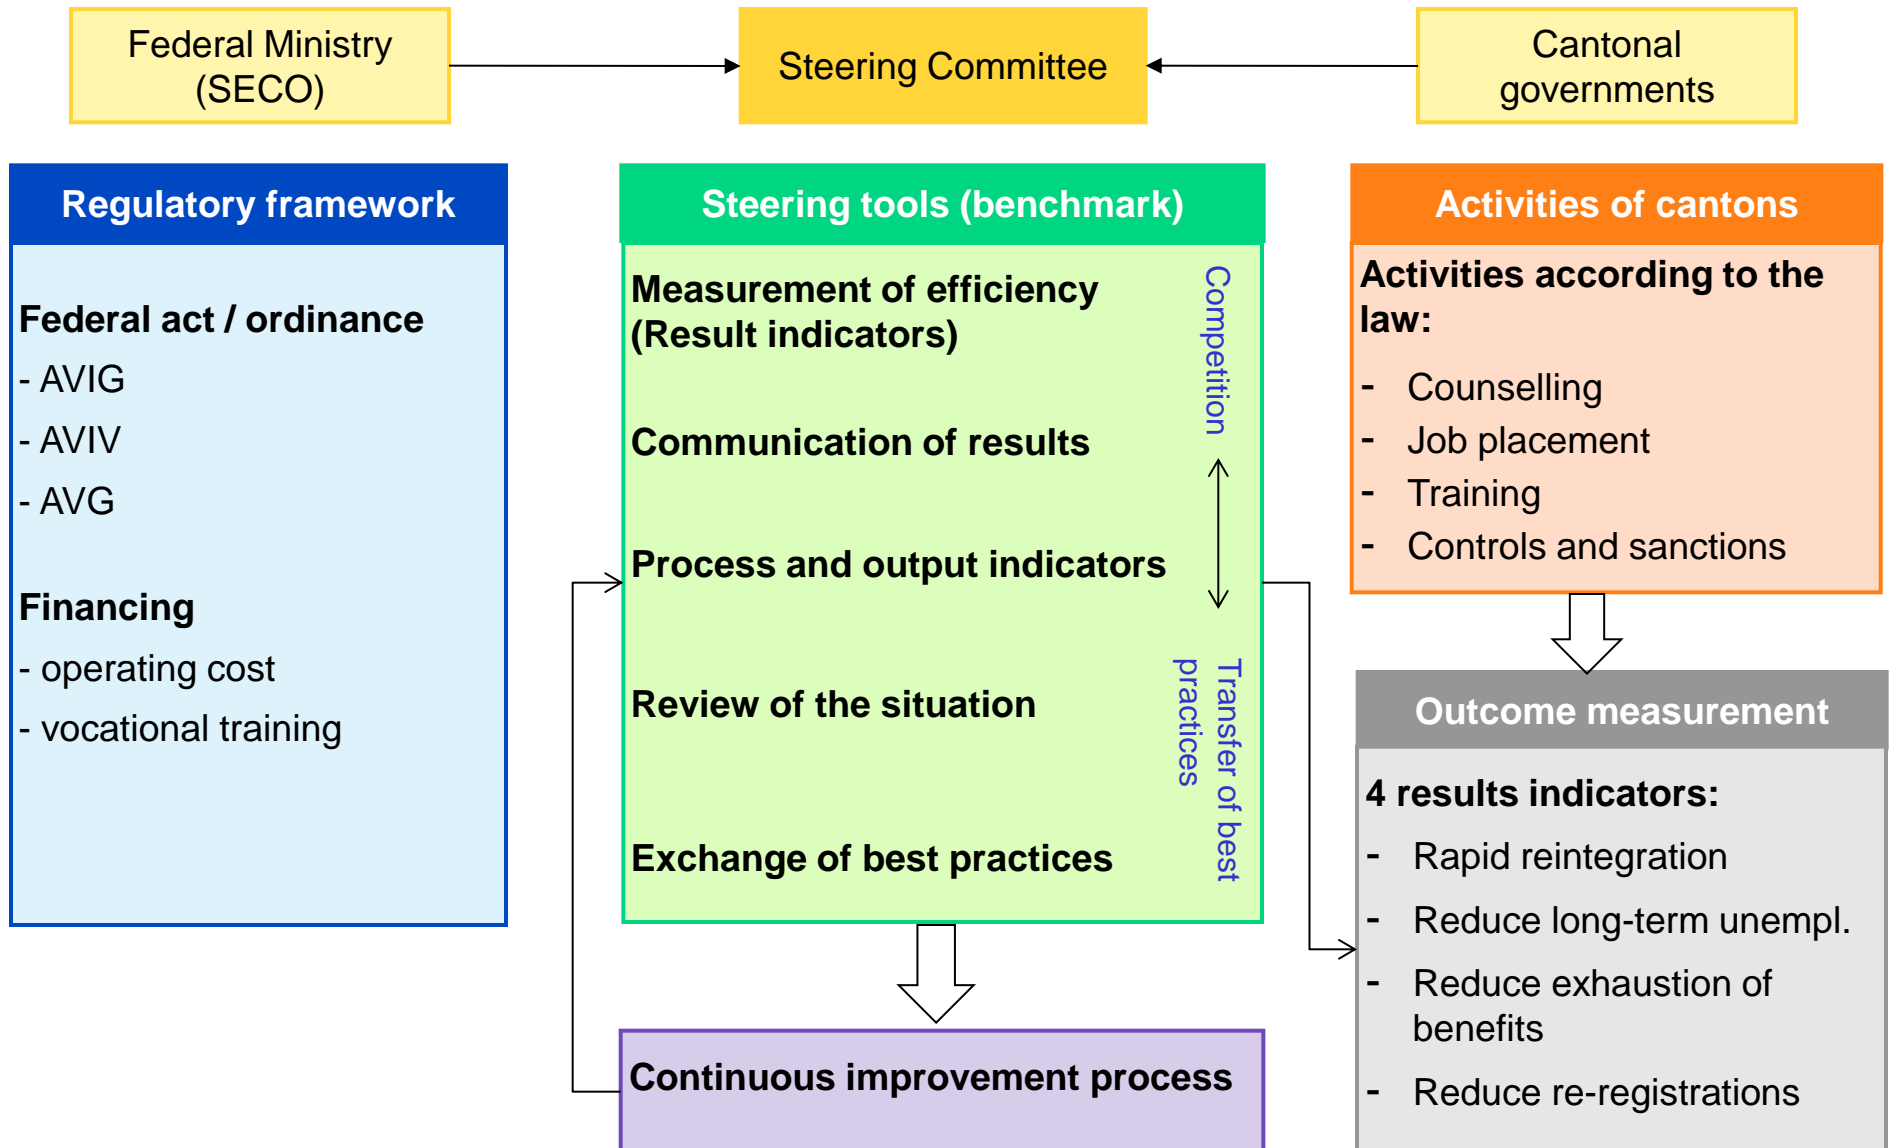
Federal Ministry (SECO)

Steering Committee

Cantonal governments

Regulatory framework

Federal act / ordinance
- AVIG
- AVIV
- AVG

Financing
- operating cost
- vocational training

Steering tools (benchmark)

Measurement of efficiency (Result indicators)

Communication of results

Process and output indicators

Review of the situation

Exchange of best practices

Competition

Transfer of best practices

Continuous improvement process

Activities of cantons

Activities according to the law:
- Counselling
- Job placement
- Training
- Controls and sanctions

Outcome measurement

4 results indicators:
- Rapid reintegration
- Reduce long-term unempl.
- Reduce exhaustion of benefits
- Reduce re-registrations